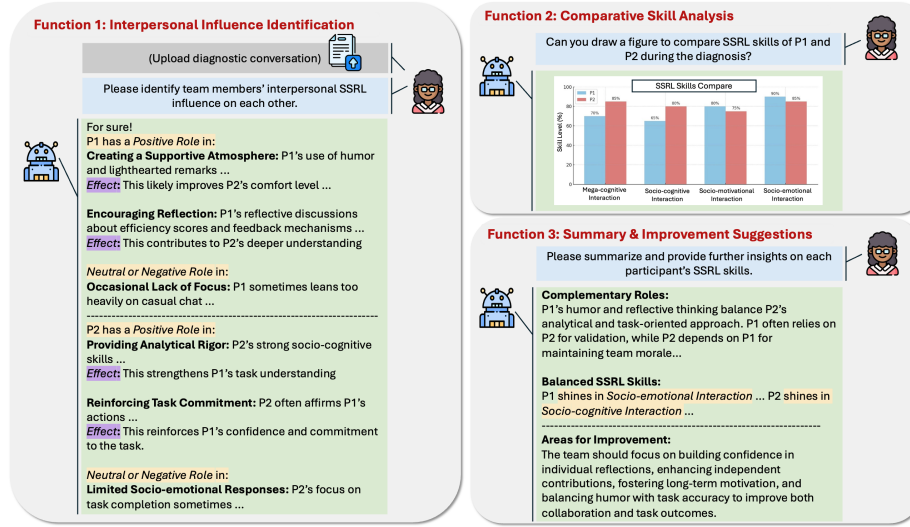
Function 1: Interpersonal Influence Identification

(Upload diagnostic conversation)

Please identify team members' interpersonal SSRL influence on each other.

For sure!
P1 has a Positive Role in:
Creating a Supportive Atmosphere: P1's use of humor and lighthearted remarks ...
Effect: This likely improves P2's comfort level ...

Encouraging Reflection: P1's reflective discussions about efficiency scores and feedback mechanisms ...
Effect: This contributes to P2's deeper understanding

Neutral or Negative Role in:
Occasional Lack of Focus: P1 sometimes leans too heavily on casual chat ...

P2 has a Positive Role in:
Providing Analytical Rigor: P2's strong socio-cognitive skills ...
Effect: This strengthens P1's task understanding

Reinforcing Task Commitment: P2 often affirms P1's actions ...
Effect: This reinforces P1's confidence and commitment to the task.

Neutral or Negative Role in:
Limited Socio-emotional Responses: P2's focus on task completion sometimes ...

Function 2: Comparative Skill Analysis

Can you draw a figure to compare SSRL skills of P1 and P2 during the diagnosis?

SSRL Skills Compare

P1
P2

Skill Level (%)

100
80
60
40
20
0

70% 85% 65% 80% 80% 75% 90% 85%

Mega-cognitive Interaction
Socio-cognitive Interaction
Socio-motivational Interaction
Socio-emotional Interaction

Function 3: Summary & Improvement Suggestions

Please summarize and provide further insights on each participant's SSRL skills.

Complementary Roles:
P1's humor and reflective thinking balance P2's analytical and task-oriented approach. P1 often relies on P2 for validation, while P2 depends on P1 for maintaining team morale...

Balanced SSRL Skills:
P1 shines in Socio-emotional Interaction ... P2 shines in Socio-cognitive Interaction ...

Areas for Improvement:
The team should focus on building confidence in individual reflections, enhancing independent contributions, fostering long-term motivation, and balancing humor with task accuracy to improve both collaboration and task outcomes.